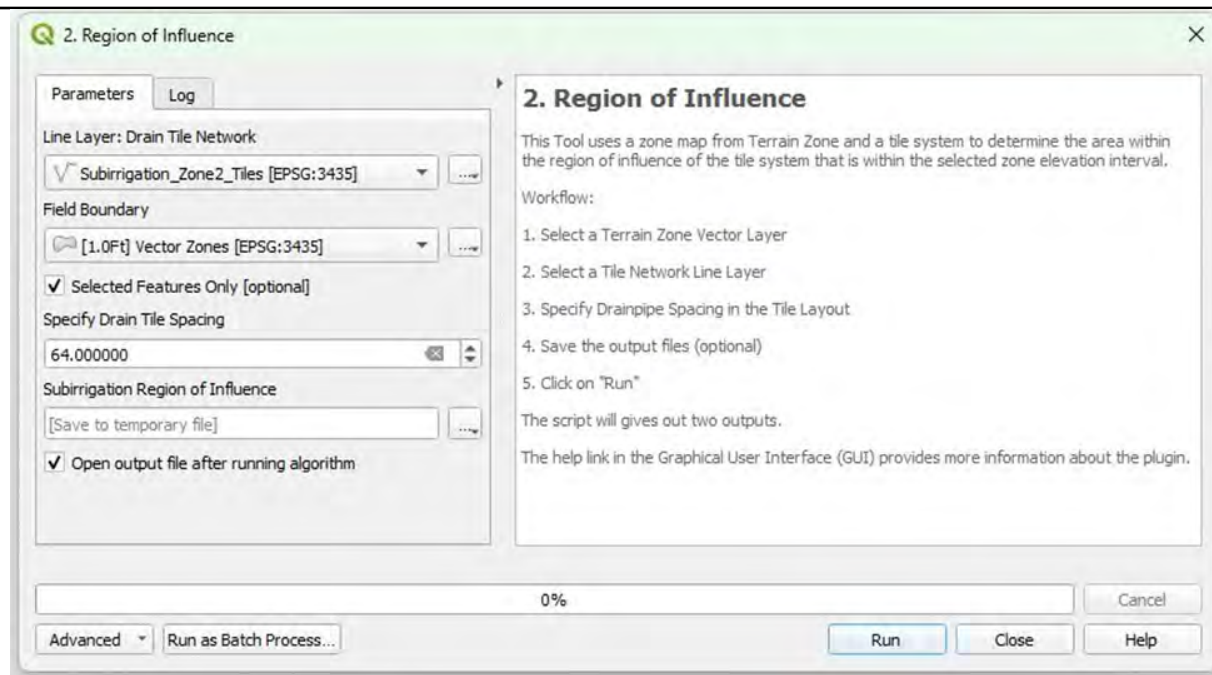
2. Region of Influence

Parameters

Log

Line Layer: Drain Tile Network

Subirrigation_Zone2_Tiles [EPSG:3435]

Field Boundary

[1.0Ft] Vector Zones [EPSG:3435]

✔ Selected Features Only [optional]

Specify Drain Tile Spacing

64.000000

Subirrigation Region of Influence

[Save to temporary file]

✔ Open output file after running algorithm

2. Region of Influence

This Tool uses a zone map from Terrain Zone and a tile system to determine the area within the region of influence of the tile system that is within the selected zone elevation interval.

Workflow:

1. Select a Terrain Zone Vector Layer

2. Select a Tile Network Line Layer

3. Specify Drainpipe Spacing in the Tile Layout

4. Save the output files (optional)

5. Click on "Run"

The script will gives out two outputs.

The help link in the Graphical User Interface (GUI) provides more information about the plugin.

0%

Cancel

Advanced

Run as Batch Process...

Run

Close

Help